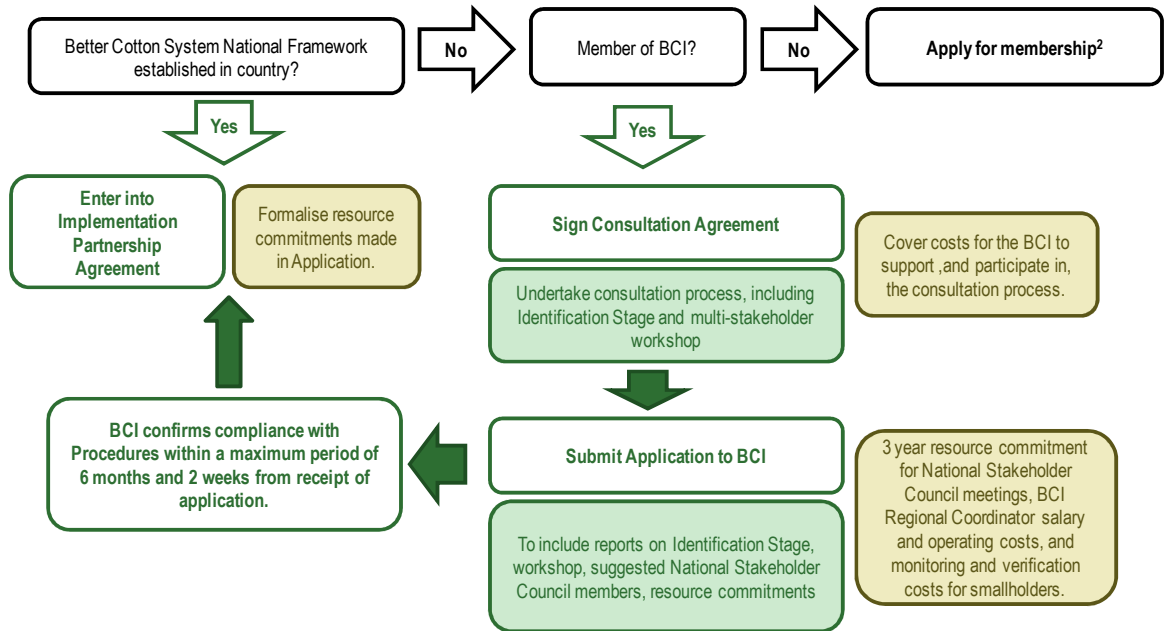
Better Cotton System National Framework established in country?

No

Member of BCI?

No

Apply for membership$^2$

Yes

Yes

Enter into Implementation Partnership Agreement

Formalise resource commitments made in Application.

Sign Consultation Agreement

Cover costs for the BCI to support ,and participate in, the consultation process.

Undertake consultation process, including Identification Stage and multi-stakeholder workshop

BCI confirms compliance with Procedures within a maximum period of 6 months and 2 weeks from receipt of application.

Submit Application to BCI

3 year resource commitment for National Stakeholder Council meetings, BCI Regional Coordinator salary and operating costs, and monitoring and verification costs for smallholders.

To include reports on Identification Stage, workshop, suggested National Stakeholder Council members, resource commitments